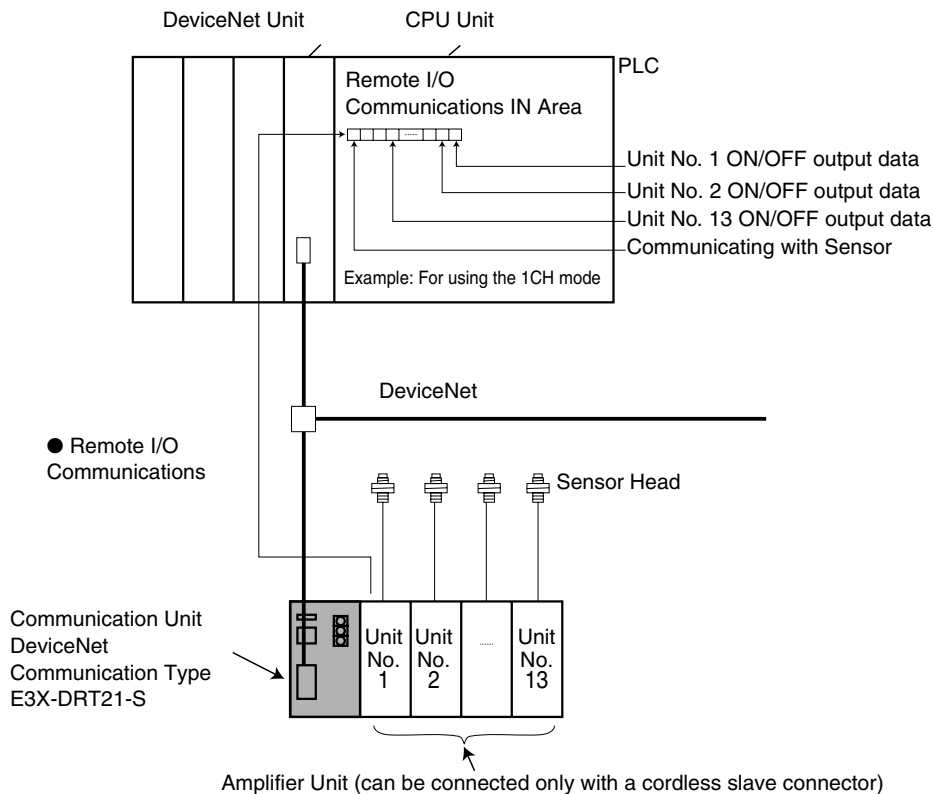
DeviceNet Unit

CPU Unit

PLC

Remote I/O Communications IN Area

......

Unit No. 1 ON/OFF output data

Unit No. 2 ON/OFF output data

Unit No. 13 ON/OFF output data

Communicating with Sensor

Example: For using the 1CH mode

DeviceNet

● Remote I/O Communications

Sensor Head

Communication Unit DeviceNet Communication Type E3X-DRT21-S

Unit No. 1

Unit No. 2

......

Unit No. 13

Amplifier Unit (can be connected only with a cordless slave connector)